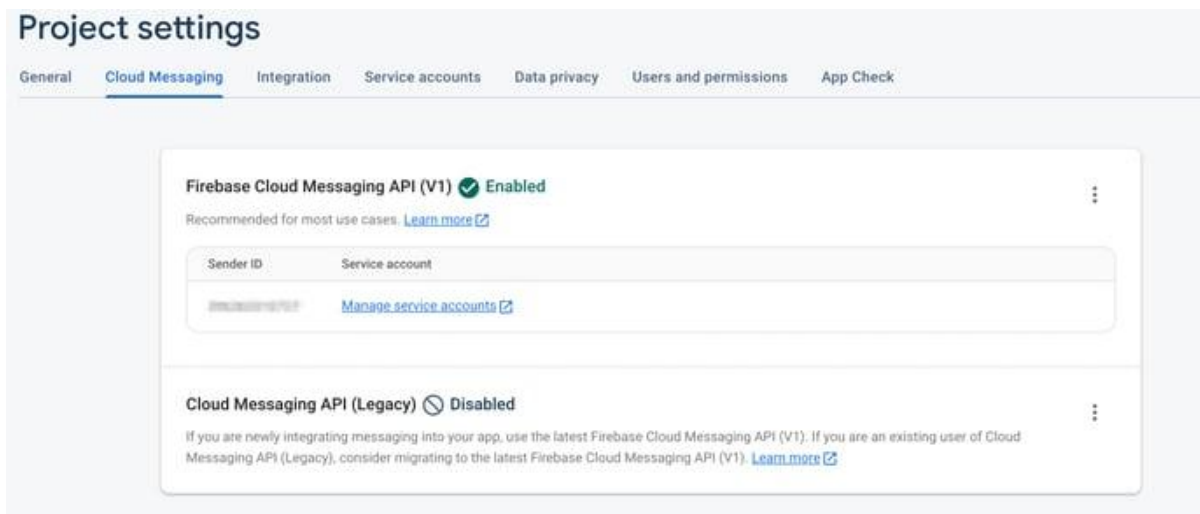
Project settings

General | Cloud Messaging | Integration | Service accounts | Data privacy | Users and permissions | App Check

Firebase Cloud Messaging API (V1) Enabled

Recommended for most use cases. Learn more

| Sender ID | Service account |
|---|---|
| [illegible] | Manage service accounts |

Cloud Messaging API (Legacy) Disabled

If you are newly integrating messaging into your app, use the latest Firebase Cloud Messaging API (V1). If you are an existing user of Cloud Messaging API (Legacy), consider migrating to the latest Firebase Cloud Messaging API (V1). Learn more